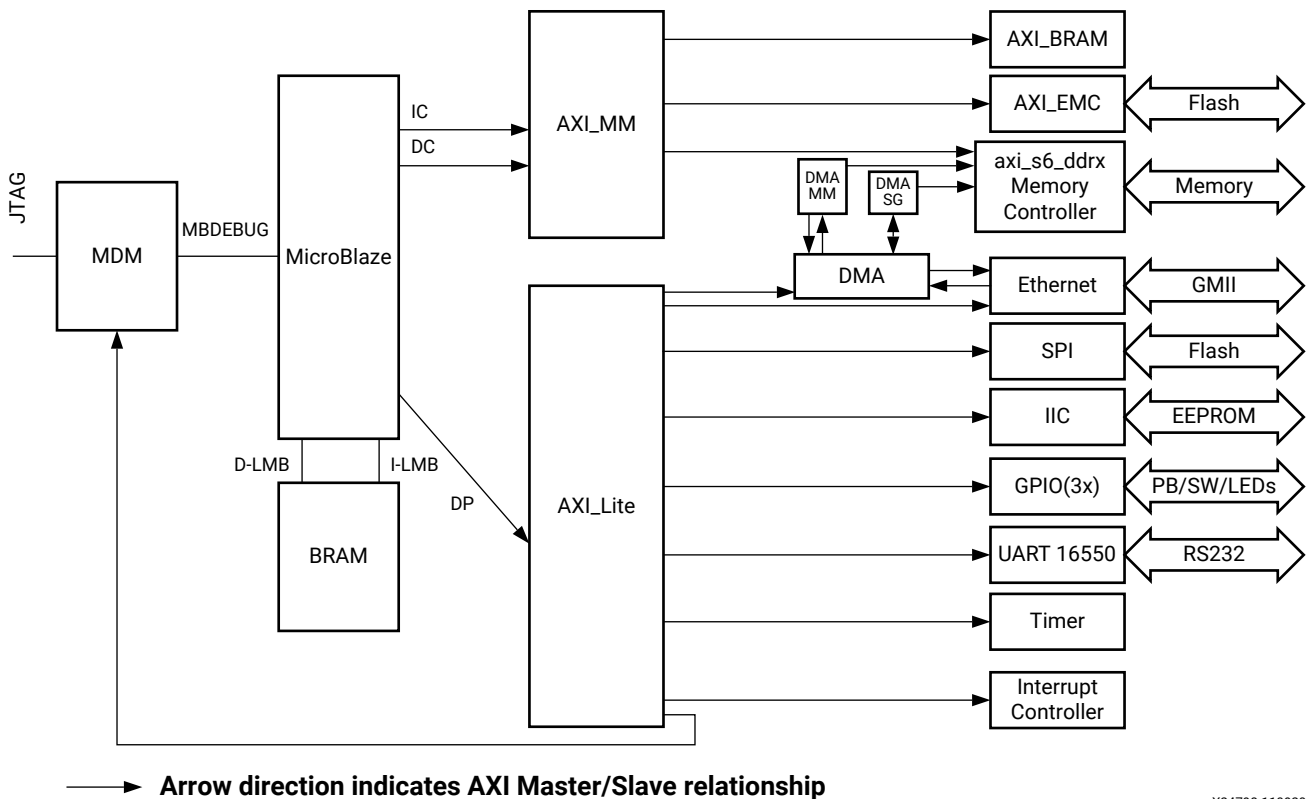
JTAG

MDM

MBDEBUG

MicroBlaze

IC

DC

AXI_MM

AXI_BRAM

AXI_EMC

Flash

DMA MM

DMA SG

axi_s6_ddrx Memory Controller

Memory

DMA

Ethernet

GMII

SPI

Flash

IIC

EEPROM

D-LMB

I-LMB

DP

AXI_Lite

GPIO(3x)

PB/SW/LEDs

BRAM

UART 16550

RS232

Timer

Interrupt Controller

Arrow direction indicates AXI Master/Slave relationship

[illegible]